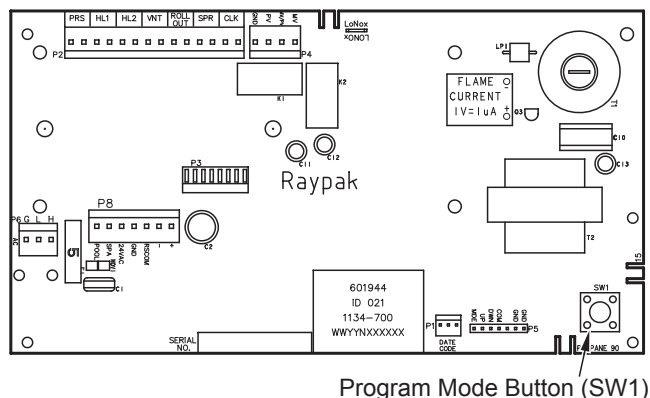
PRS HL1 HL2 VNT ROLL OUT SPR CLK

GND PV MV/PV MV

LoNox

P2

P4

LP1

K1

K2

FLAME CURRENT 1V=1uA

Q3

T1

C10

C11 C12

C13

P3

Raypak

P8

P6 G L H

POOL SPA 24VAC GND RSCOM – +

C2

T2

C1

601944
ID 021
1134–700
WWYYNXXXXXX

SERIAL NO.

P1

DATE CODE

MODE UP DOWN COM GND GND

P5

SW1

PANE 90

Program Mode Button (SW1)